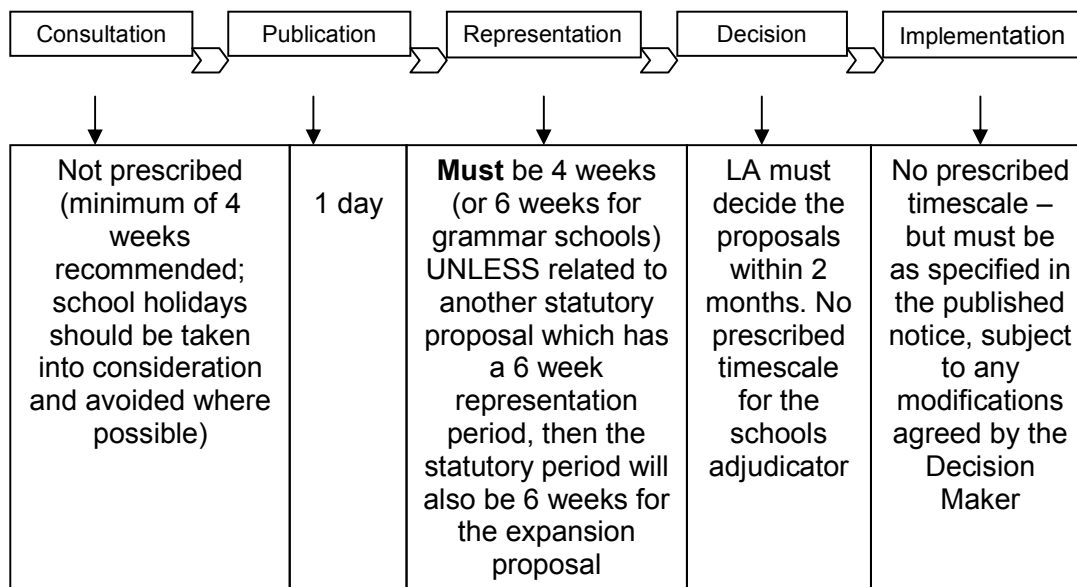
Consultation | Publication | Representation | Decision | Implementation

| Not prescribed (minimum of 4 weeks recommended; school holidays should be taken into consideration and avoided where possible) | 1 day | **Must** be 4 weeks (or 6 weeks for grammar schools) UNLESS related to another statutory proposal which has a 6 week representation period, then the statutory period will also be 6 weeks for the expansion proposal | LA must decide the proposals within 2 months. No prescribed timescale for the schools adjudicator | No prescribed timescale – but must be as specified in the published notice, subject to any modifications agreed by the Decision Maker |
|---|---|---|---|---|